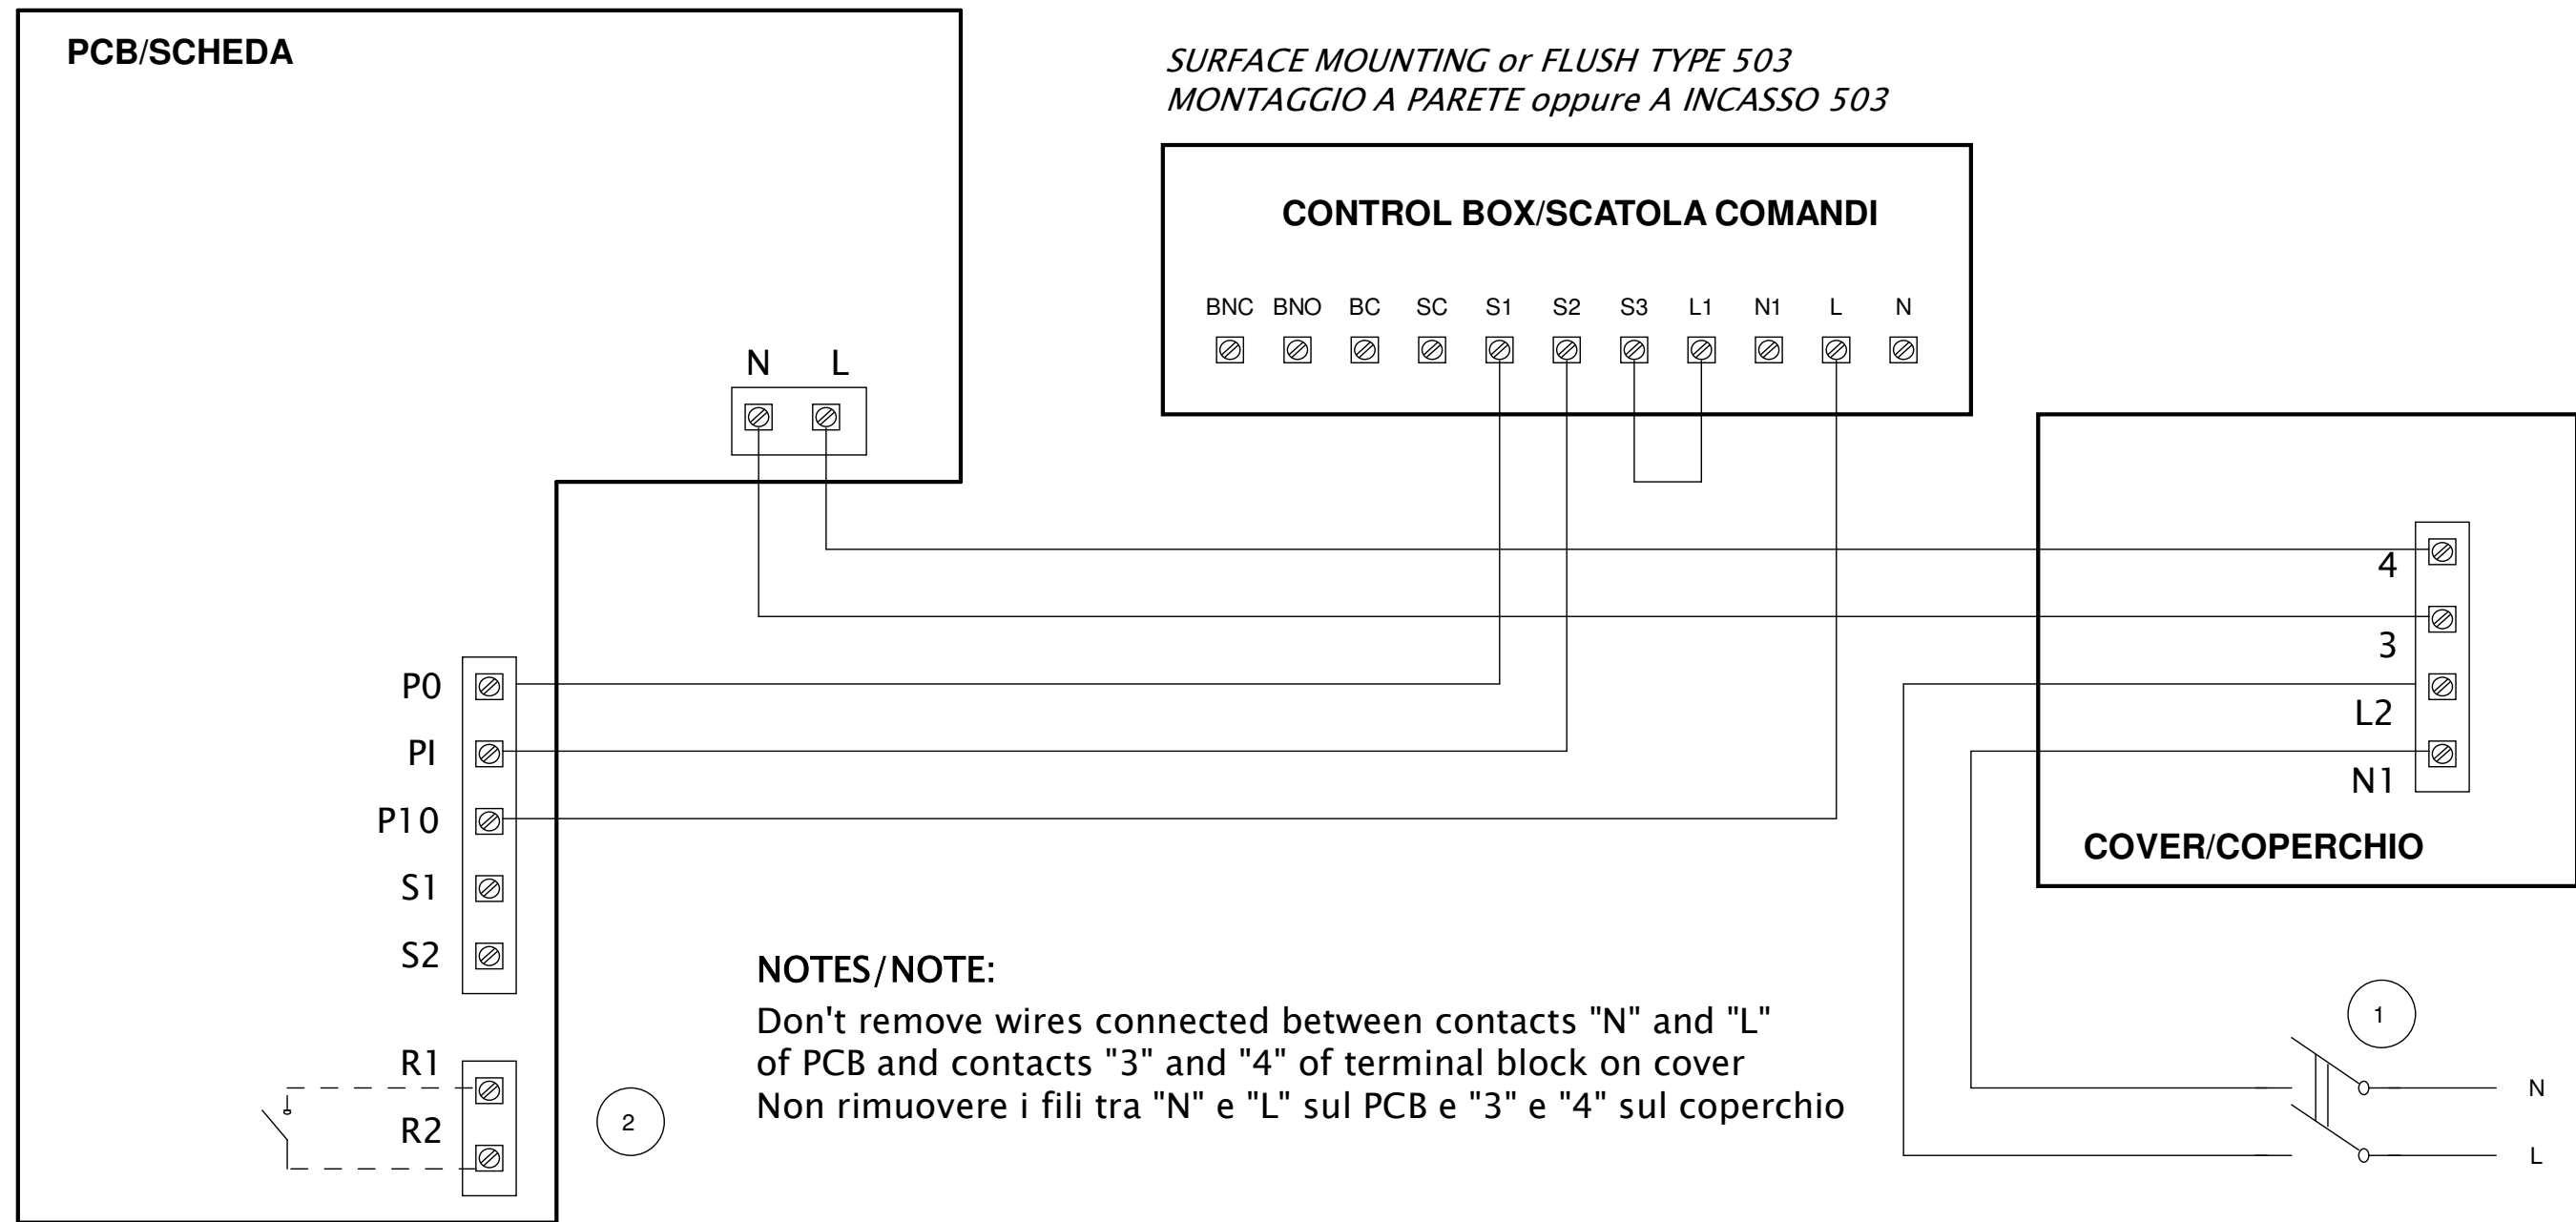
PCB/SCHEDA

SURFACE MOUNTING or FLUSH TYPE 503
MONTAGGIO A PARETE oppure A INCASSO 503

CONTROL BOX/SCATOLA COMANDI

BNC BNO BC SC S1 S2 S3 L1 N1 L N

N L

4
3
L2
N1

COVER/COPERCHIO

P0
PI
P10
S1
S2

R1
R2

2

1

N
L

NOTES/NOTE:
Don't remove wires connected between contacts "N" and "L" of PCB and contacts "3" and "4" of terminal block on cover
Non rimuovere i fili tra "N" e "L" sul PCB e "3" e "4" sul coperchio